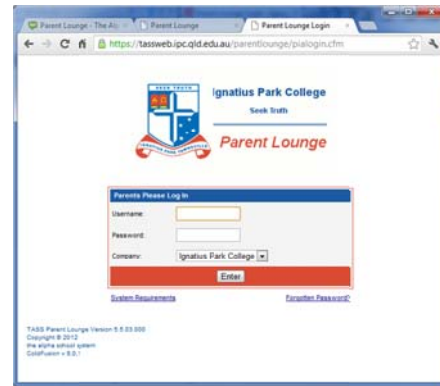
Parent Lounge - The Alp | Parent Lounge | Parent Lounge Login

https://tassweb.ipc.qld.edu.au/parentlounge/pialogin.cfm

SEEK TRUTH

IGNATIUS PARK COLLEGE

Ignatius Park College

Seek Truth

Parent Lounge

Parents Please Log In

Username:

Password:

Company: Ignatius Park College

Enter

System Requirements

Forgotten Password?

TASS Parent Lounge Version 5.5.03.000
Copyright © 2012
the alpha school system
ColdFusion v 8.0.1